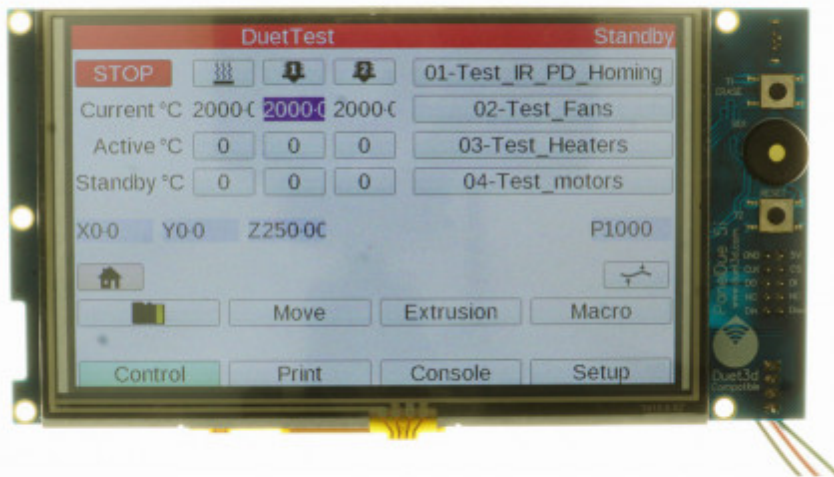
DuetTest Standby

STOP

01-Test_IR_PD_Homing

Current °C 2000·( 2000·( 2000·(

02-Test_Fans

Active °C 0 0 0

03-Test_Heaters

Standby °C 0 0 0

04-Test_motors

X0·0 Y0·0 Z250·0C

P1000

Move Extrusion Macro

Control Print Console Setup

PanelDue

Duet3d Compatible